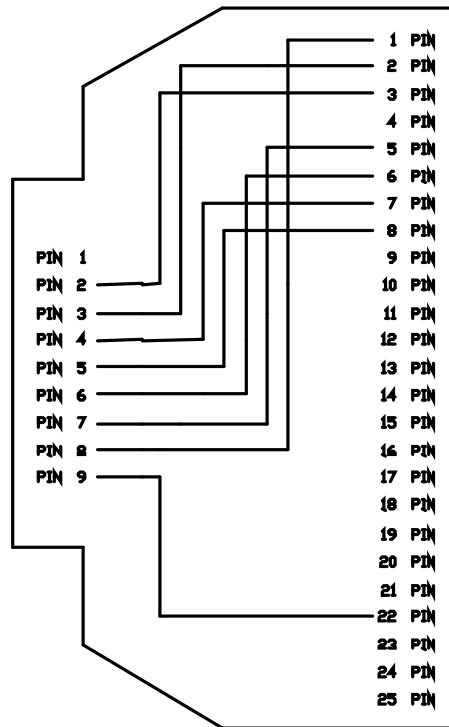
1 PIN
2 PIN
3 PIN
4 PIN
5 PIN
6 PIN
7 PIN
8 PIN
9 PIN
10 PIN
11 PIN
12 PIN
13 PIN
14 PIN
15 PIN
16 PIN
17 PIN
18 PIN
19 PIN
20 PIN
21 PIN
22 PIN
23 PIN
24 PIN
25 PIN

PIN 1
PIN 2
PIN 3
PIN 4
PIN 5
PIN 6
PIN 7
PIN 8
PIN 9